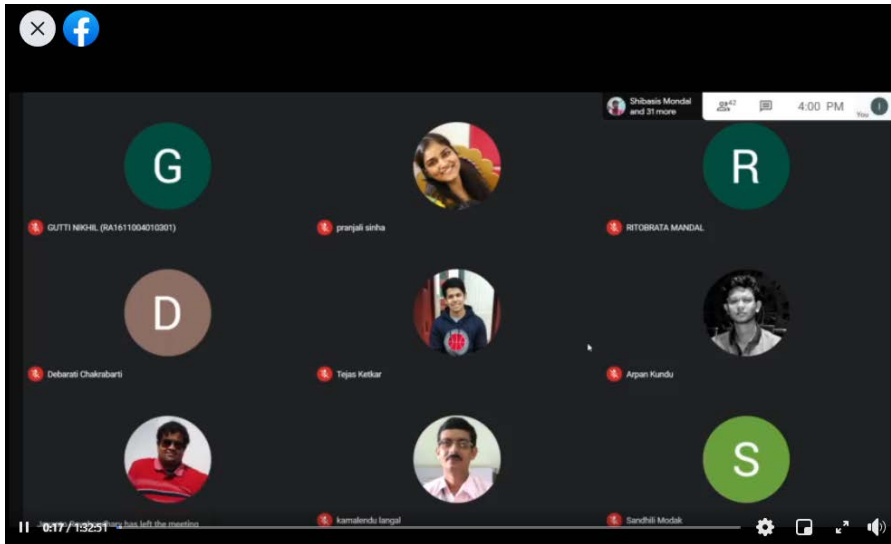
Shibasis Mondal and 31 more

42

4:00 PM

You

G

GUTTI NIKHIL (RA1611004010301)

pranjali sinha

R

RITOBRATA MANDAL

D

Debarati Chakrabarti

Tejas Ketkar

Arpan Kundu

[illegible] has left the meeting

kamalendu langal

S

Sandhili Modak

0:17 / 1:32:51